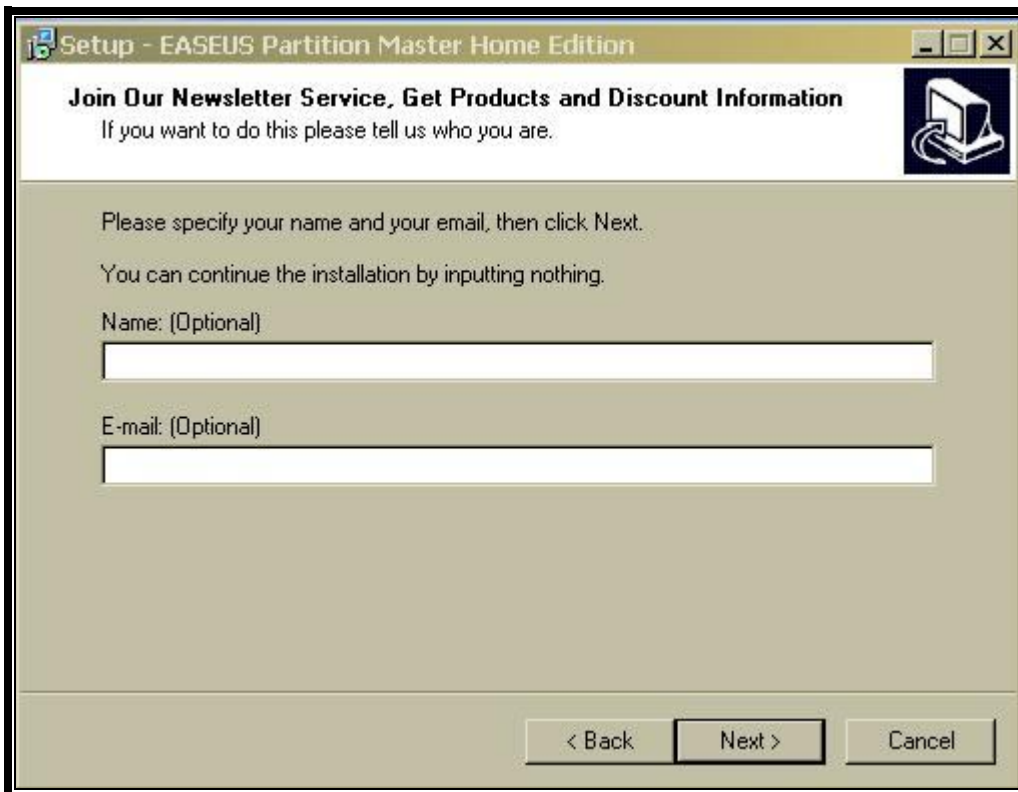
Setup - EASEUS Partition Master Home Edition

Join Our Newsletter Service, Get Products and Discount Information
If you want to do this please tell us who you are.

Please specify your name and your email, then click Next.

You can continue the installation by inputting nothing.

Name: (Optional)

E-mail: (Optional)

< Back
Next >
Cancel